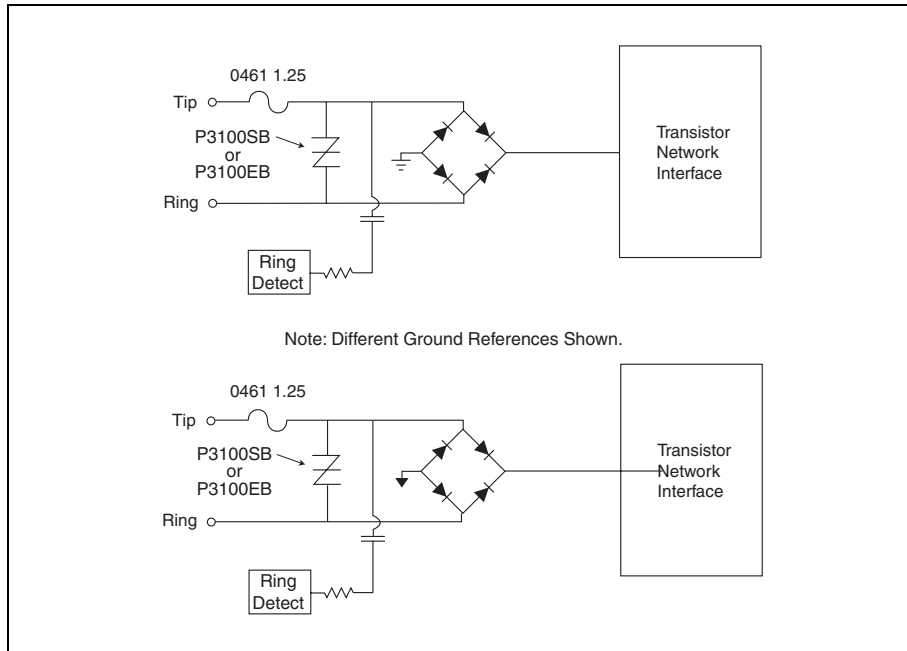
0461 1.25

Tip

P3100SB or P3100EB

Ring

Ring Detect

Transistor Network Interface

Note: Different Ground References Shown.

0461 1.25

Tip

P3100SB or P3100EB

Ring

Ring Detect

Transistor Network Interface